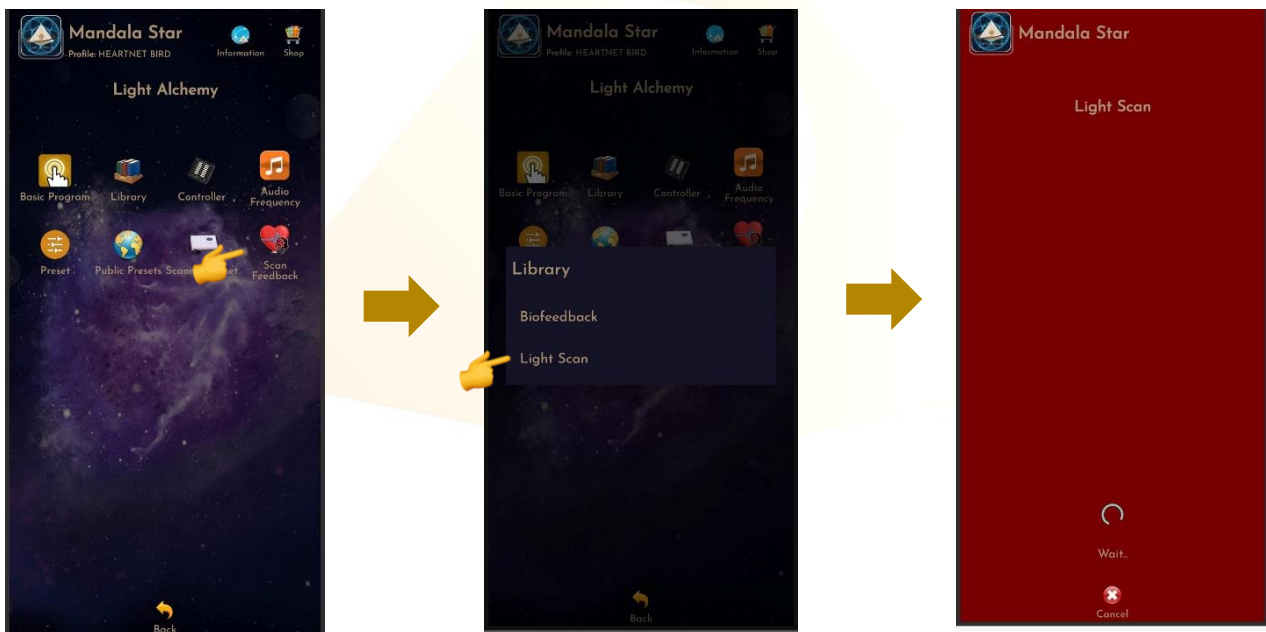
Mandala Star
Profile: HEARTNET BIRD
Information
Shop

Light Alchemy

Basic Program
Library
Controller
Audio Frequency
Preset
Public Presets
Scann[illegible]et
Scan Feedback

Back

Mandala Star
Profile: HEARTNET BIRD
Information
Shop

Light Alchemy

Basic Program
Library
Controller
Audio Frequency

Library

Biofeedback

Light Scan

Back

Mandala Star

Light Scan

Wait..

Cancel